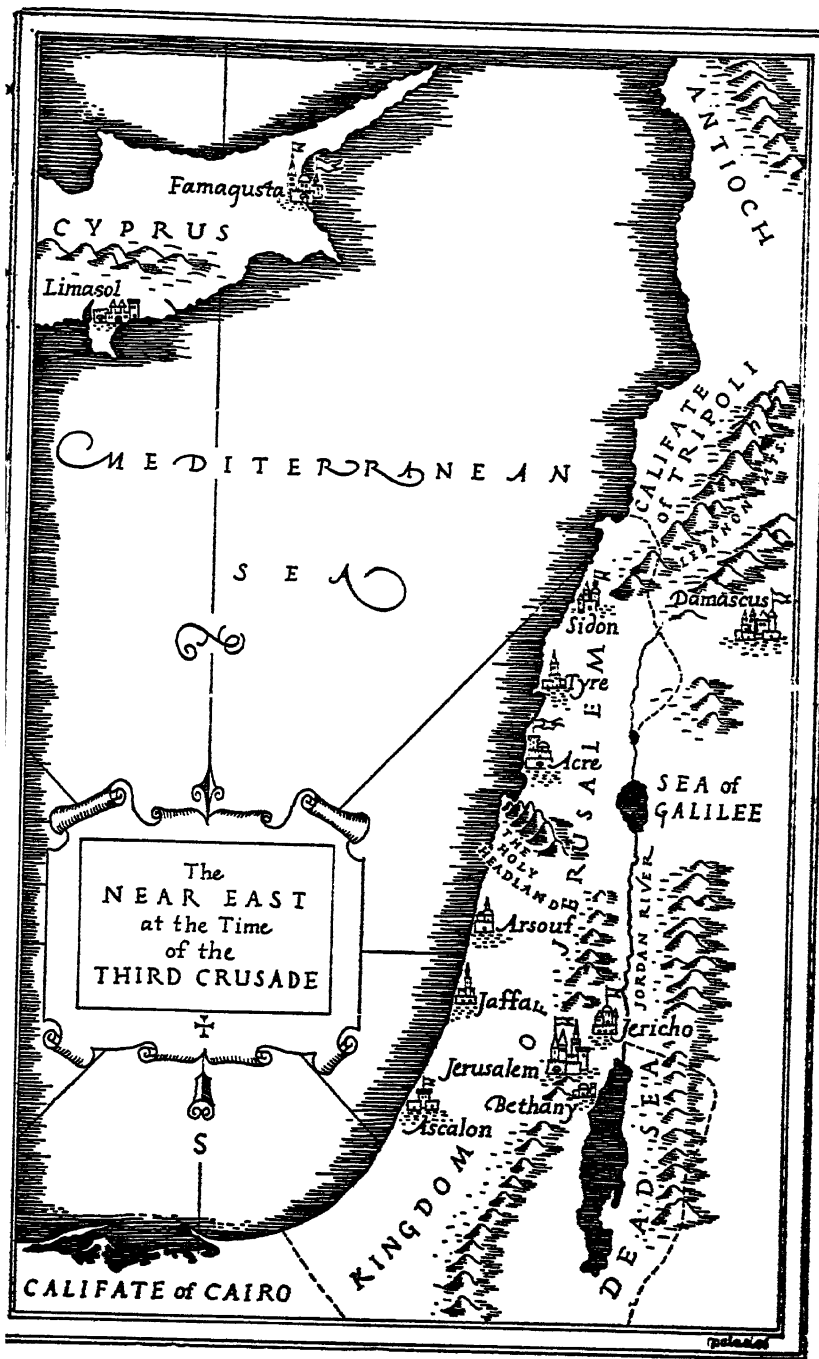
Famagusta
CYPRUS
Limasol
ANTIOCH
MEDITERRANEAN
SEA
CALIFATE of TRIPOLI
LEBANON MTS
Damascus
Sidon
Tyre
Acre
SEA of GALILEE
THE HOLY HEADLAND
Arsouf
JORDAN RIVER
Jaffa
Jericho
Jerusalem
Bethany
Ascalon
KINGDOM OF JERUSALEM
DEAD SEA
The NEAR EAST at the Time of the THIRD CRUSADE
S
CALIFATE of CAIRO
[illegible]